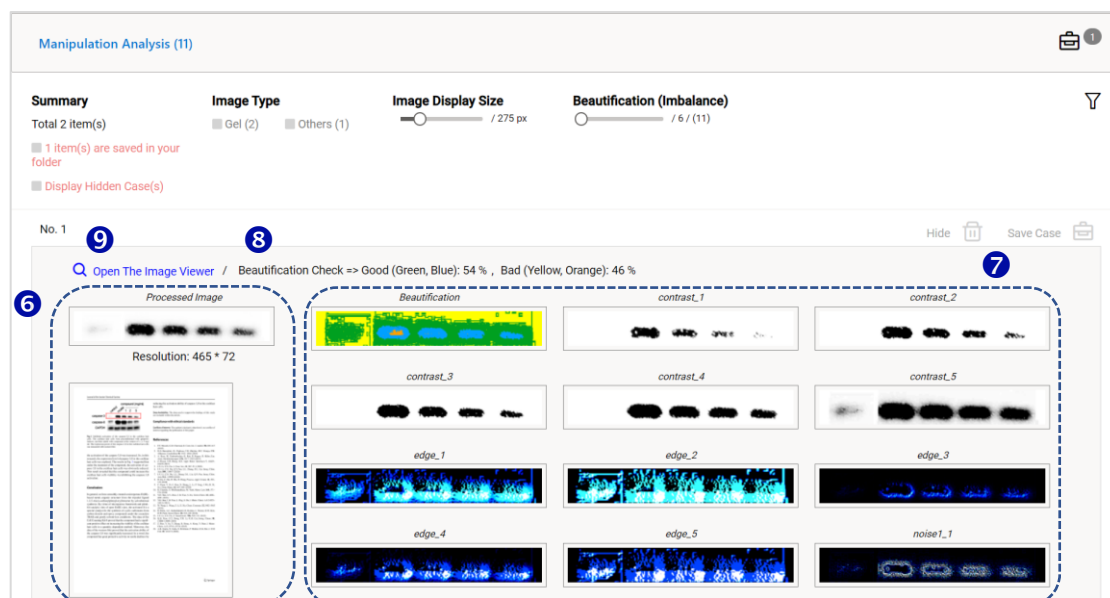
Manipulation Analysis (11)

1

Summary
Total 2 item(s)
1 item(s) are saved in your folder
Display Hidden Case(s)

Image Type
Gel (2) Others (1)

Image Display Size
/ 275 px

Beautification (Imbalance)
/ 6 / (11)

No. 1

Hide Save Case

9 8 7 6

Open The Image Viewer / Beautification Check => Good (Green, Blue): 54 % , Bad (Yellow, Orange): 46 %

Processed Image
Resolution: 465 * 72

Beautification
contrast_1
contrast_2
contrast_3
contrast_4
contrast_5
edge_1
edge_2
edge_3
edge_4
edge_5
noise1_1